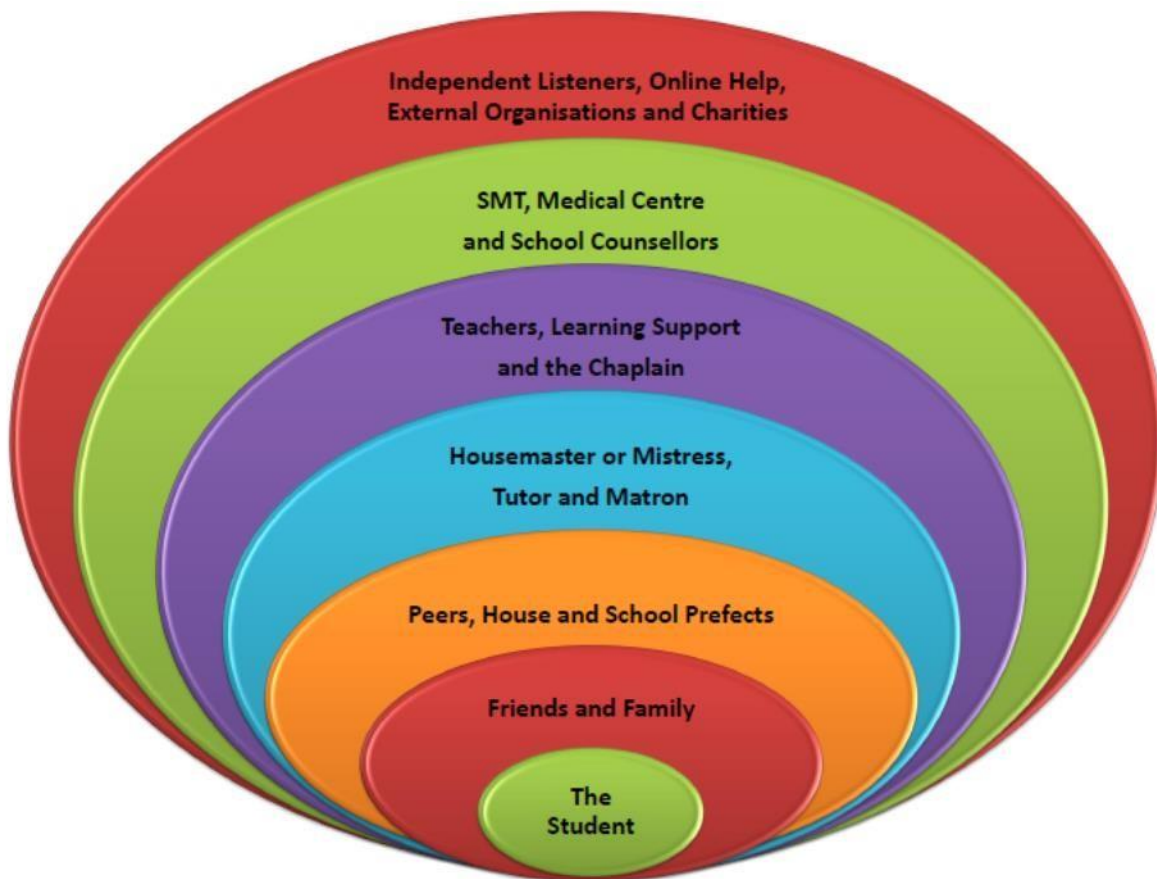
Independent Listeners, Online Help, External Organisations and Charities

SMT, Medical Centre and School Counsellors

Teachers, Learning Support and the Chaplain

Housemaster or Mistress, Tutor and Matron

Peers, House and School Prefects

Friends and Family

The Student